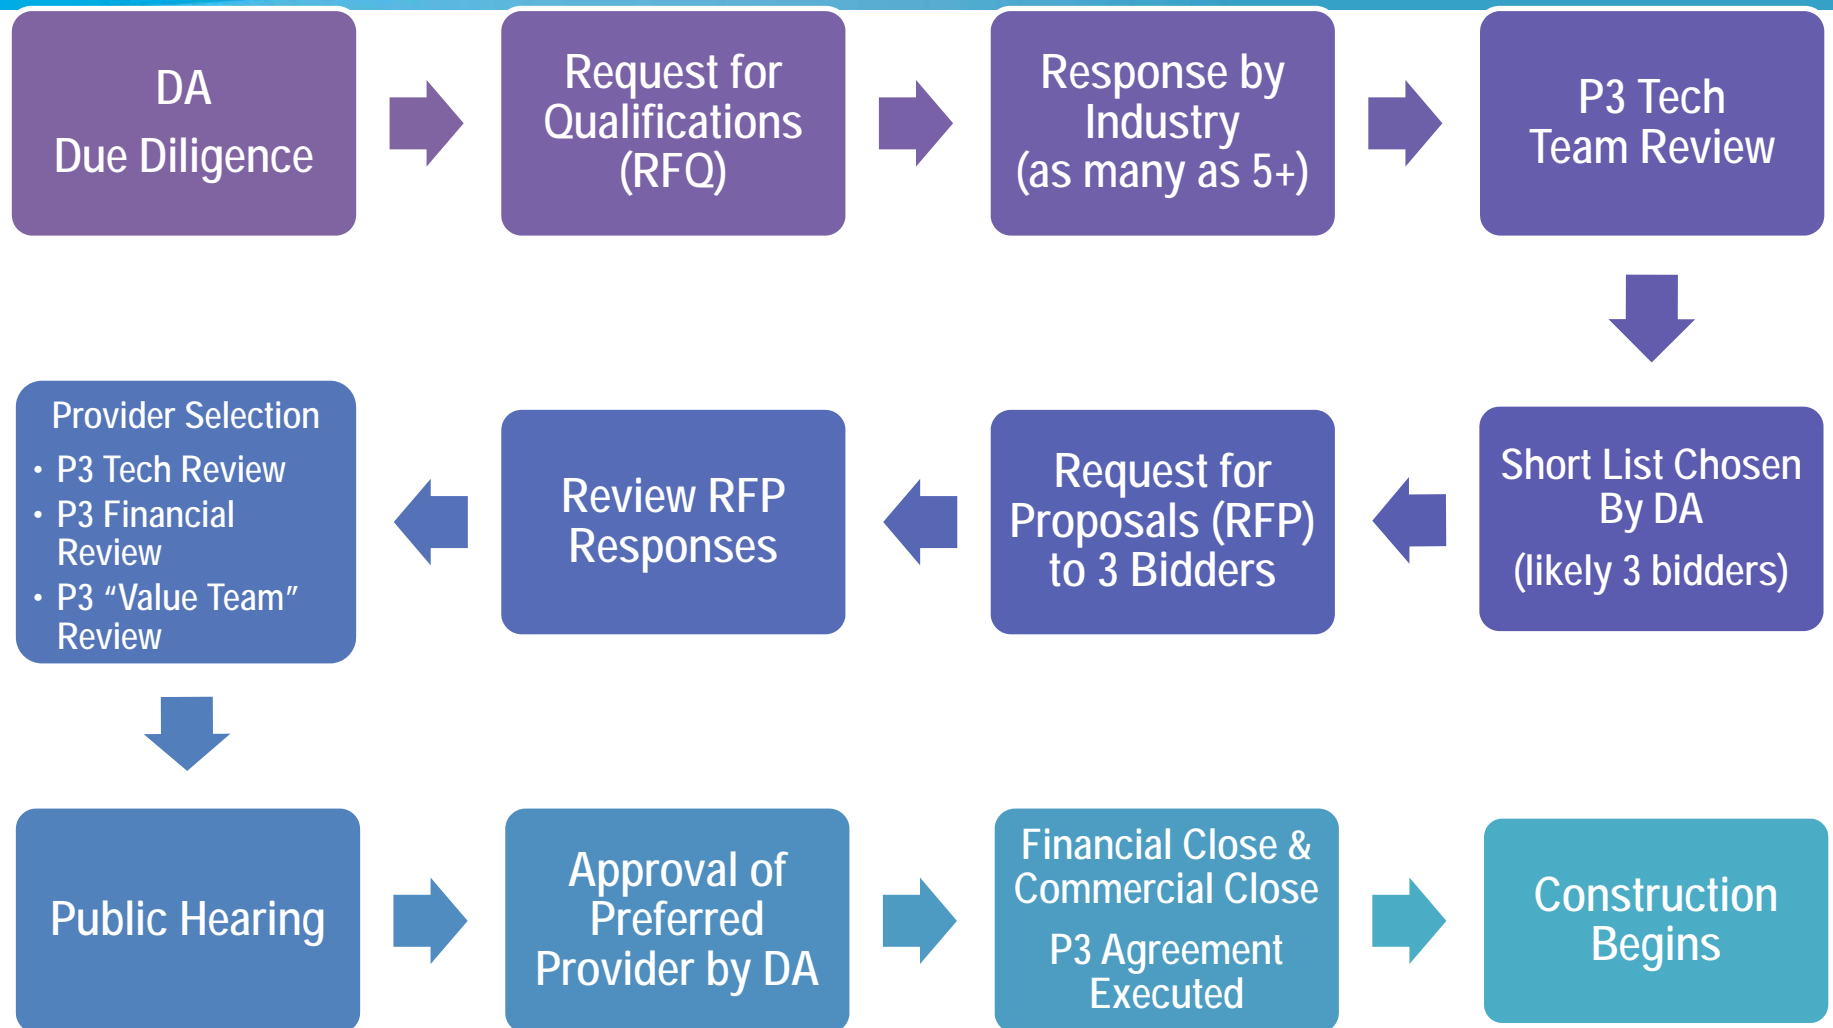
DA
Due Diligence

Request for Qualifications (RFQ)

Response by Industry (as many as 5+)

P3 Tech Team Review

Short List Chosen By DA
(likely 3 bidders)

Request for Proposals (RFP) to 3 Bidders

Review RFP Responses

Provider Selection
- P3 Tech Review
- P3 Financial Review
- P3 “Value Team” Review

Public Hearing

Approval of Preferred Provider by DA

Financial Close & Commercial Close
P3 Agreement Executed

Construction Begins